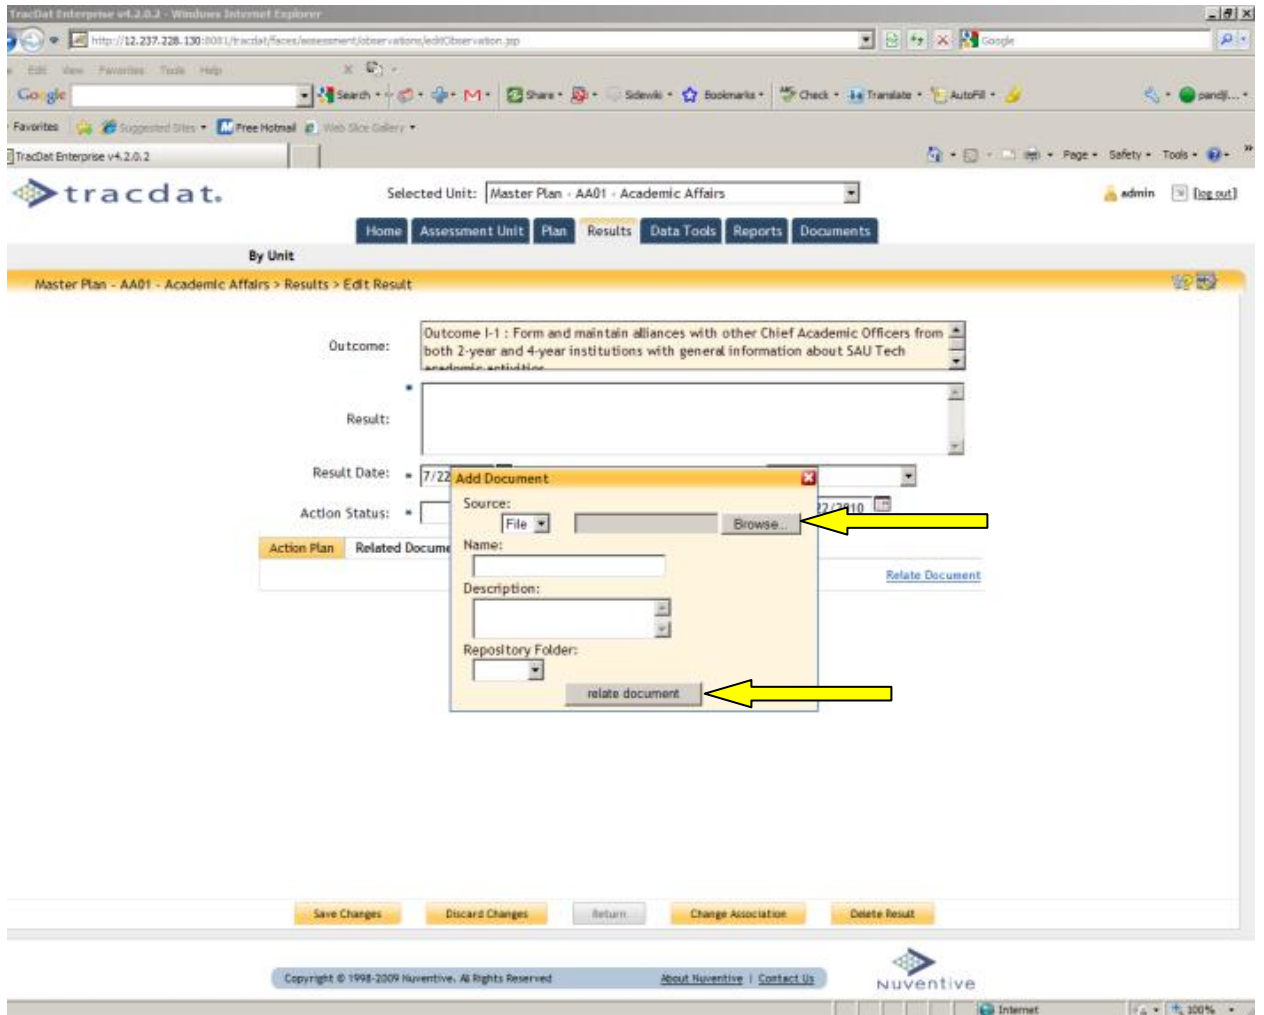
TracDat Enterprise v4.2.0.2 - Windows Internet Explorer

http://12.237.228.130:8081/tracdat/faces/assessment/observations/editObservation.jsp

Google

File Edit View Favorites Tools Help

Google Search Share Sidewiki Bookmarks Check Translate AutoFill pandji...

Favorites Suggested Sites Free Hotmail Web Slice Gallery

TracDat Enterprise v4.2.0.2

Page Safety Tools

tracdat.

Selected Unit: Master Plan - AA01 - Academic Affairs

admin [log out]

Home Assessment Unit Plan Results Data Tools Reports Documents

By Unit

Master Plan - AA01 - Academic Affairs > Results > Edit Result

Outcome: Outcome I-1 : Form and maintain alliances with other Chief Academic Officers from both 2-year and 4-year institutions with general information about SAU Tech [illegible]

Result:

Result Date: 7/22

Action Status:

Action Plan Related Docume

Add Document

Source: File Browse...

Name:

Description:

Repository Folder:

relate document

7/2010

Relate Document

Save Changes Discard Changes Return Change Association Delete Result

Copyright © 1998-2009 Nuventive. All Rights Reserved About Nuventive | Contact Us

Nuventive

Internet 100%